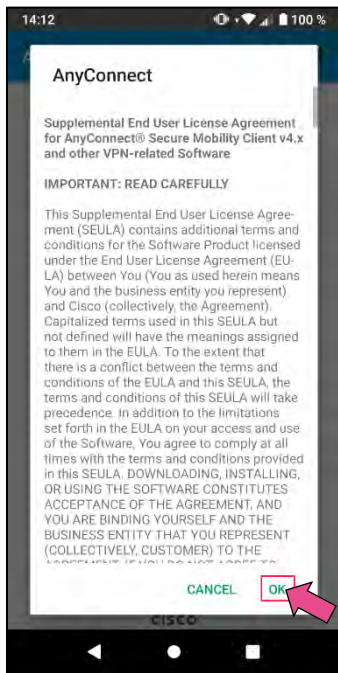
14:12 100 %

AnyConnect

Supplemental End User License Agreement for AnyConnect® Secure Mobility Client v4.x and other VPN-related Software

IMPORTANT: READ CAREFULLY

This Supplemental End User License Agreement (SEULA) contains additional terms and conditions for the Software Product licensed under the End User License Agreement (EULA) between You (You as used herein means You and the business entity you represent) and Cisco (collectively, the Agreement). Capitalized terms used in this SEULA but not defined will have the meanings assigned to them in the EULA. To the extent that there is a conflict between the terms and conditions of the EULA and this SEULA, the terms and conditions of this SEULA will take precedence. In addition to the limitations set forth in the EULA on your access and use of the Software, You agree to comply at all times with the terms and conditions provided in this SEULA. DOWNLOADING, INSTALLING, OR USING THE SOFTWARE CONSTITUTES ACCEPTANCE OF THE AGREEMENT, AND YOU ARE BINDING YOURSELF AND THE BUSINESS ENTITY THAT YOU REPRESENT (COLLECTIVELY, CUSTOMER) TO THE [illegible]

CANCEL OK

CISCO